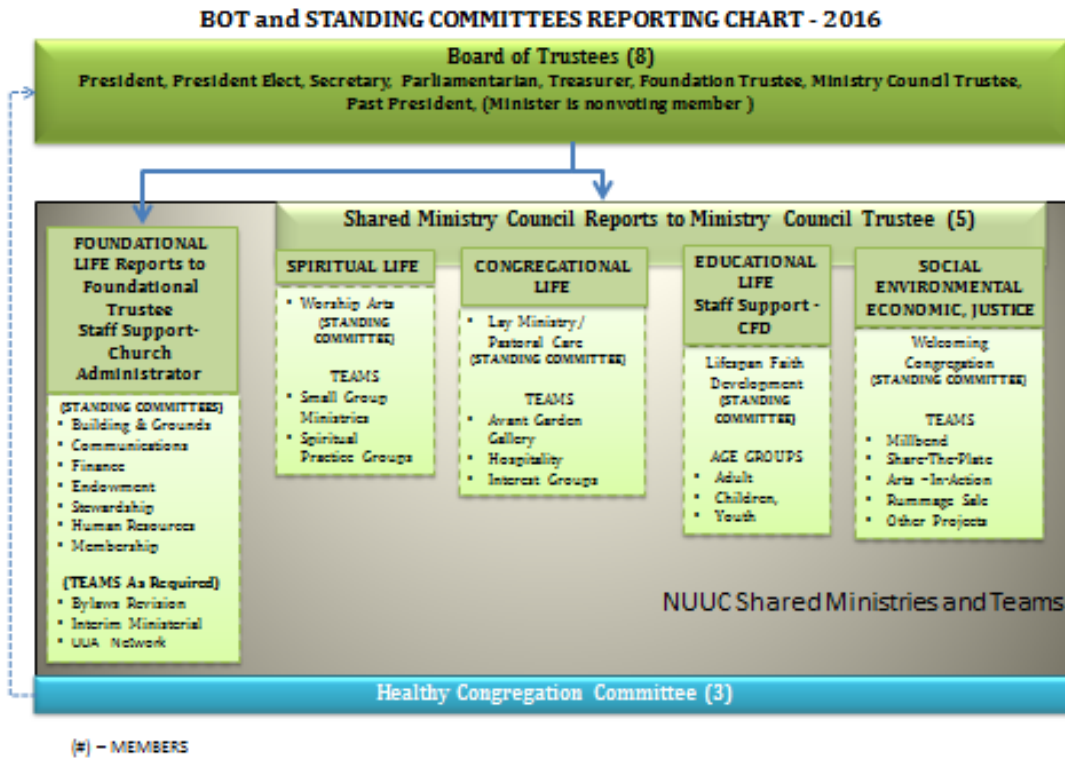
BOT and STANDING COMMITTEES REPORTING CHART - 2016

Board of Trustees (8)
President, President Elect, Secretary, Parliamentarian, Treasurer, Foundation Trustee, Ministry Council Trustee, Past President, (Minister is nonvoting member )

Shared Ministry Council Reports to Ministry Council Trustee (5)

FOUNDATIONAL LIFE Reports to Foundational Trustee Staff Support-Church Administrator

(STANDING COMMITTEES)
• Building & Grounds
• Communications
• Finance
• Endowment
• Stewardship
• Human Resources
• Membership

(TEAMS As Required)
• Bylaws Revision
• Interim Ministerial
• UUA Network

SPIRITUAL LIFE

• Worship Arts (STANDING COMMITTEE)

TEAMS
• Small Group Ministries
• Spiritual Practice Groups

CONGREGATIONAL LIFE

• Lay Ministry/ Pastoral Care (STANDING COMMITTEE)

TEAMS
• Avant Garden Gallery
• Hospitality
• Interest Groups

EDUCATIONAL LIFE Staff Support - CFD

Lifespan Faith Development (STANDING COMMITTEE)

AGE GROUPS
• Adult
• Children,
• Youth

SOCIAL ENVIRONMENTAL ECONOMIC, JUSTICE

Welcoming Congregation (STANDING COMMITTEE)

TEAMS
• Millbend
• Share-The-Plate
• Arts -In-Action
• Rummage Sale
• Other Projects

NUUC Shared Ministries and Teams

Healthy Congregation Committee (3)

(#) – MEMBERS